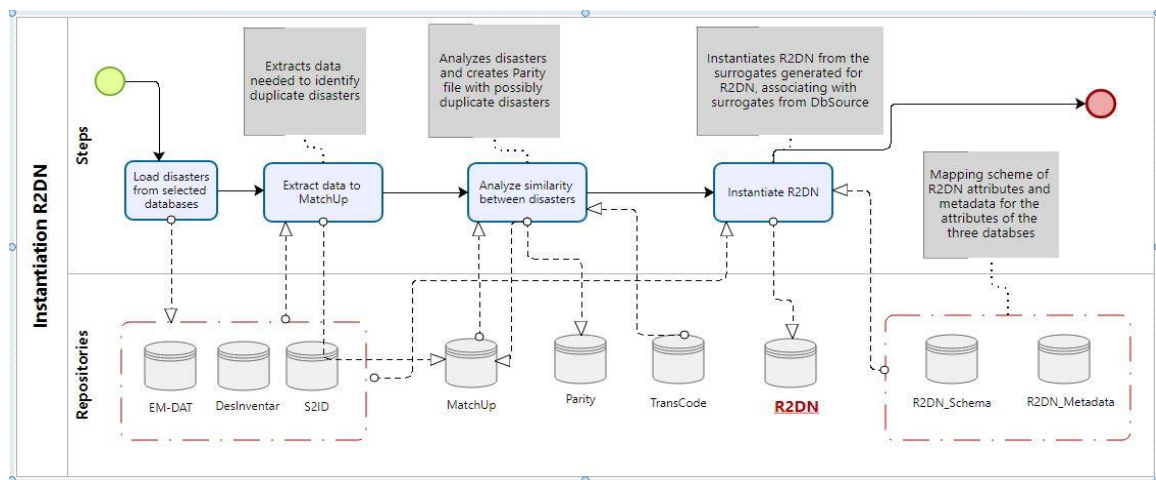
Instantiation R2DN

Steps

Repositories

Extracts data needed to identify possibly duplicate disasters

Analyzes disasters and creates Parity file with possibly duplicate disasters

Instantiates R2DN from the surrogates generated for R2DN, associating with surrogates from DbSource

Load disasters from selected databases

Extract data to MatchUp

Analyze similarity between disasters

Instantiate R2DN

Mapping scheme of R2DN attributes and metadata for the attributes of the three databses

EM-DAT

DesInventar

S2ID

MatchUp

Parity

TransCode

R2DN

R2DN_Schema

R2DN_Metadata